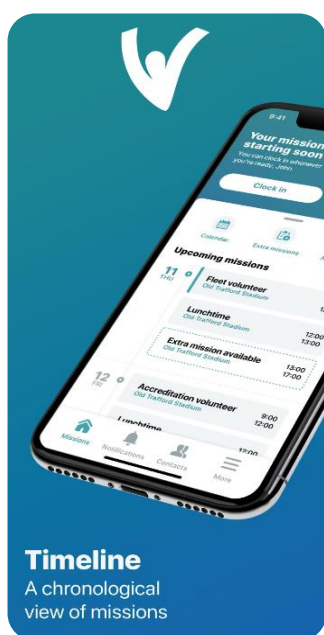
9:41

Your mission starting soon

You can clock in whenever you're ready, John.

Clock in

Calendar

Extra missions

Upcoming missions

11 THU

Fleet volunteer

Old Trafford Stadium

Lunchtime

Old Trafford Stadium

12:00 13:00

Extra mission available

Old Trafford Stadium

13:00 17:00

12 FRI

Accreditation volunteer

Old Trafford Stadium

9:00 12:00

Lunchtime

12:00

Missions

Notifications

Contacts

More

Timeline

A chronological view of missions